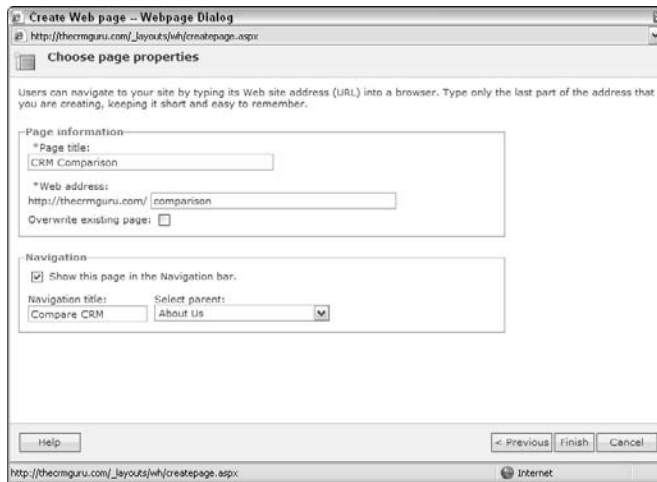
Create Web page -- Webpage Dialog

http://thecrmguru.com/_layouts/wh/createpage.aspx

Choose page properties

Users can navigate to your site by typing its Web site address (URL) into a browser. Type only the last part of the address that you are creating, keeping it short and easy to remember.

Page information

*Page title:

CRM Comparison

*Web address:

http://thecrmguru.com/ comparison

Overwrite existing page:

Navigation

Show this page in the Navigation bar.

Navigation title:

Compare CRM

Select parent:

About Us

Help

< Previous

Finish

Cancel

http://thecrmguru.com/_layouts/wh/createpage.aspx

Internet